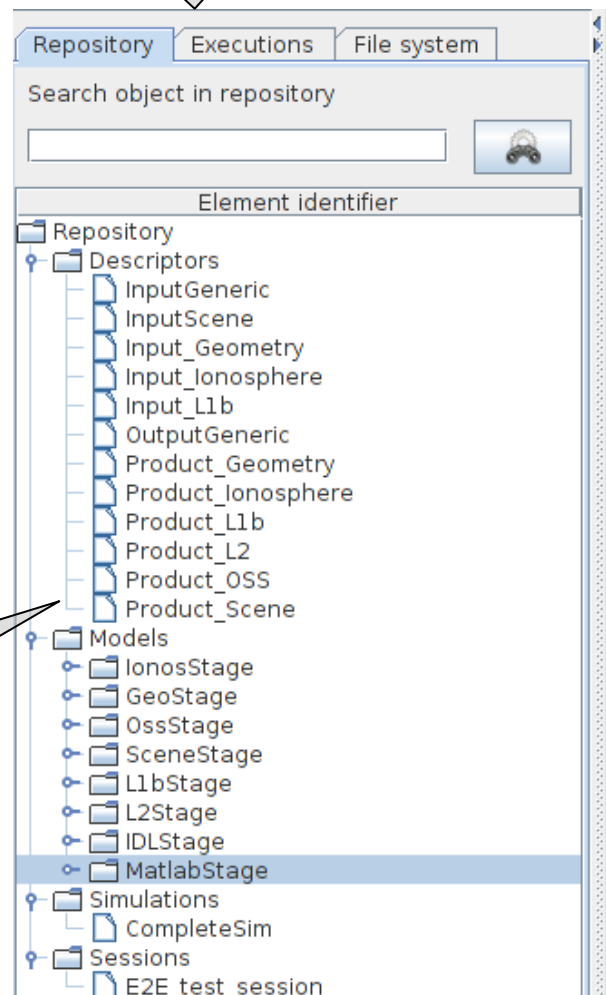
Repository
Executions
File system
Search object in repository
Element identifier
Repository
Descriptors
InputGeneric
InputScene
Input_Geometry
Input_Ionosphere
Input_L1b
OutputGeneric
Product_Geometry
Product_Ionosphere
Product_L1b
Product_L2
Product_OSS
Product_Scene
Models
IonosStage
GeoStage
OssStage
SceneStage
L1bStage
L2Stage
IDLStage
MatlabStage
Simulations
CompleteSim
Sessions
E2E test session